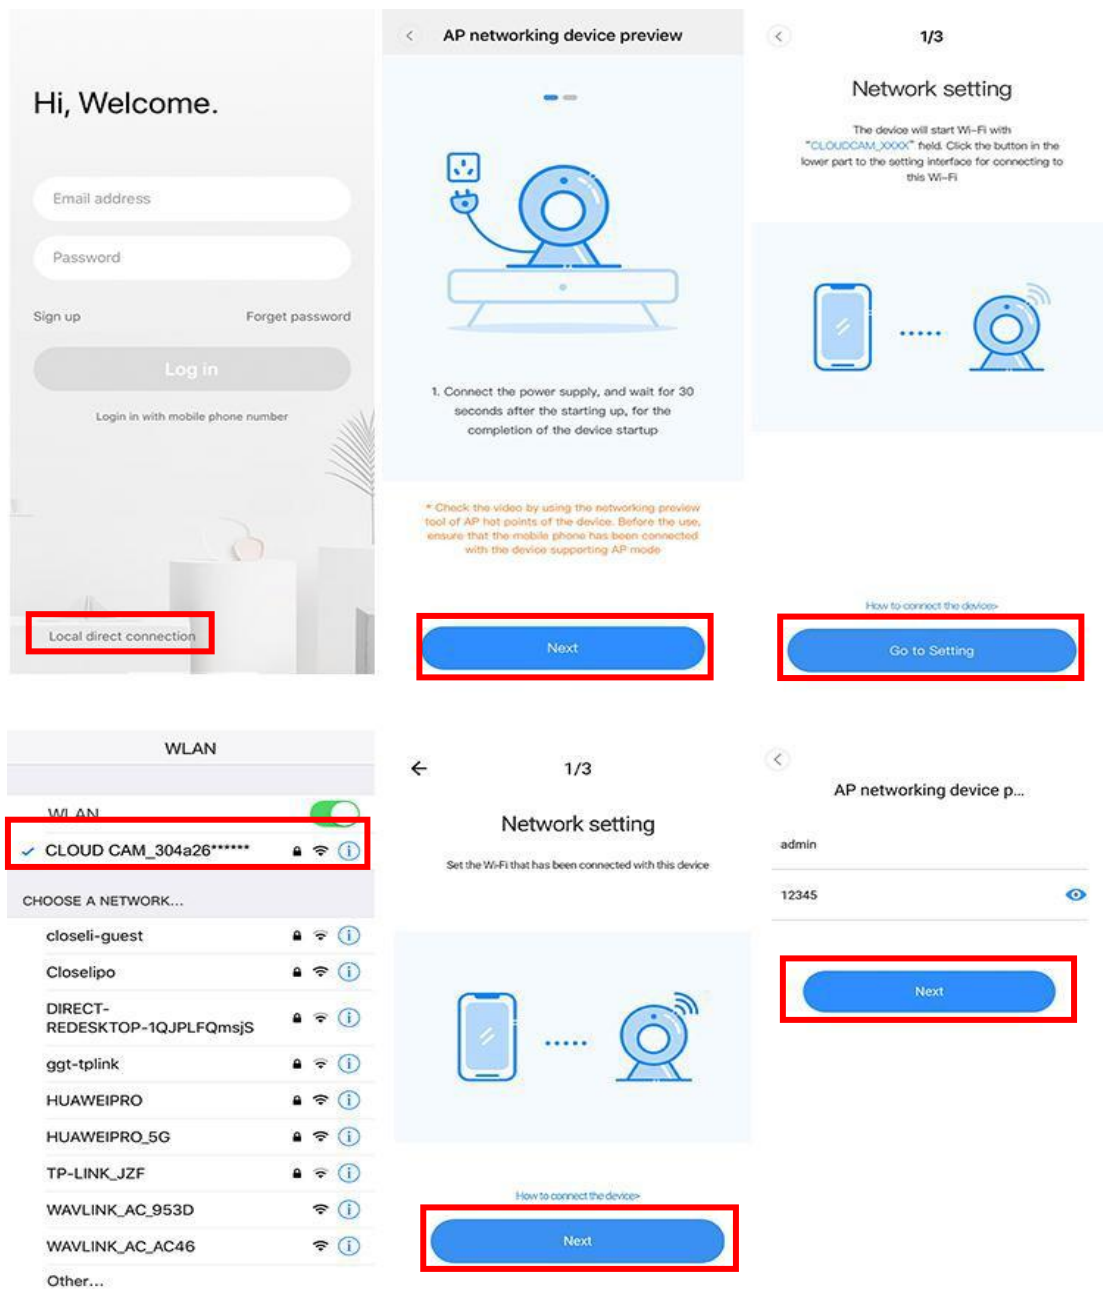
Hi, Welcome.

Email address

Password

Sign up

Forget password

Log in

Login in with mobile phone number

Local direct connection

AP networking device preview

1. Connect the power supply, and wait for 30 seconds after the starting up, for the completion of the device startup

* Check the video by using the networking preview tool of AP hot points of the device. Before the use, ensure that the mobile phone has been connected with the device supporting AP mode

Next

1/3

Network setting

The device will start Wi-Fi with "CLOUDCAM_XXXX" field. Click the button in the lower part to the setting interface for connecting to this Wi-Fi

How to connect the device>

Go to Setting

WLAN

WLAN

CLOUD CAM_304a26******

CHOOSE A NETWORK...

closeli-guest

Closelipo

DIRECT-REDESKTOP-1QJPLFQmsjS

ggt-tplink

HUAWEIPRO

HUAWEIPRO_5G

TP-LINK_JZF

WAVLINK_AC_953D

WAVLINK_AC_AC46

Other...

1/3

Network setting

Set the Wi-Fi that has been connected with this device

How to connect the device>

Next

AP networking device p...

admin

12345

Next